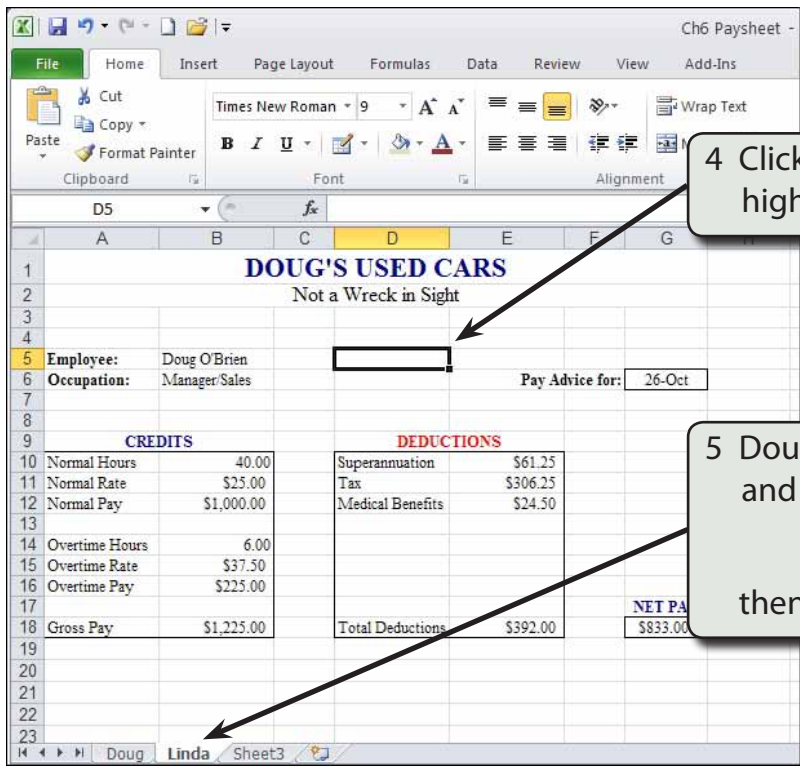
Ch6 Paysheet -

File Home Insert Page Layout Formulas Data Review View Add-Ins

Paste Cut Copy Format Painter Clipboard

Times New Roman 9 A A B I U Font

Wrap Text Alignment

D5 $f_x$

4 Click high

| | A | B | C | D | E | F | G |
|---|---|---|---|---|---|---|---|
| 1 | DOUG'S USED CARS | | | | | | |
| 2 | Not a Wreck in Sight | | | | | | |
| 3 | | | | | | | |
| 4 | | | | | | | |
| 5 | Employee: | Doug O'Brien | | | | | |
| 6 | Occupation: | Manager/Sales | | | Pay Advice for: | | 26-Oct |
| 7 | | | | | | | |
| 8 | | | | | | | |
| 9 | CREDITS | | | DEDUCTIONS | | | |
| 10 | Normal Hours | 40.00 | | Superannuation | $61.25 | | |
| 11 | Normal Rate | $25.00 | | Tax | $306.25 | | |
| 12 | Normal Pay | $1,000.00 | | Medical Benefits | $24.50 | | |
| 13 | | | | | | | |
| 14 | Overtime Hours | 6.00 | | | | | |
| 15 | Overtime Rate | $37.50 | | | | | |
| 16 | Overtime Pay | $225.00 | | | | | |
| 17 | | | | | | | NET PA |
| 18 | Gross Pay | $1,225.00 | | Total Deductions | $392.00 | | $833.00 |
| 19 | | | | | | | |
| 20 | | | | | | | |
| 21 | | | | | | | |
| 22 | | | | | | | |
| 23 | | | | | | | |

5 Dou and then

Doug Linda Sheet3